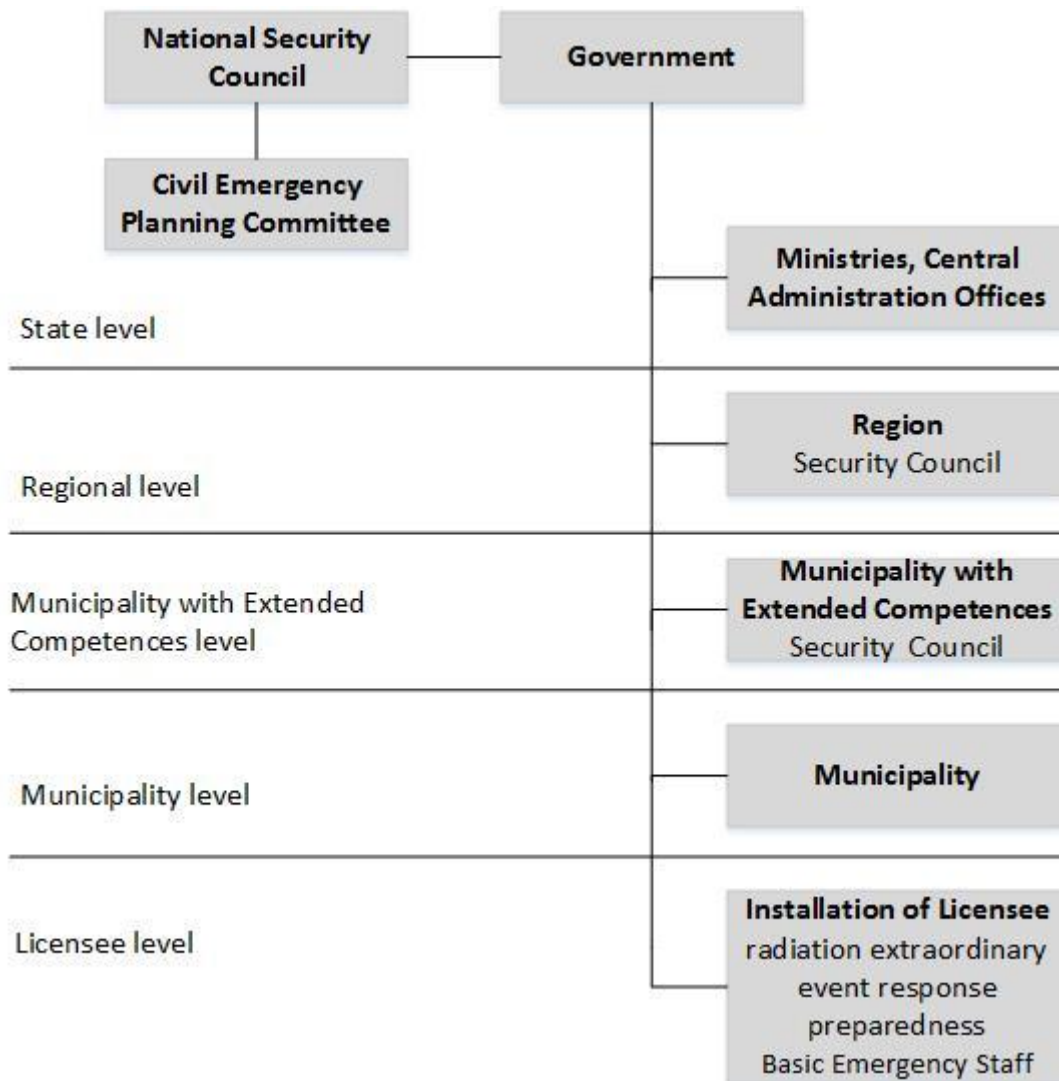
National Security Council

Government

Civil Emergency Planning Committee

Ministries, Central Administration Offices

State level

Region
Security Council

Regional level

Municipality with Extended Competences
Security Council

Municipality with Extended Competences level

Municipality

Municipality level

Installation of Licensee
radiation extraordinary event response preparedness
Basic Emergency Staff

Licensee level